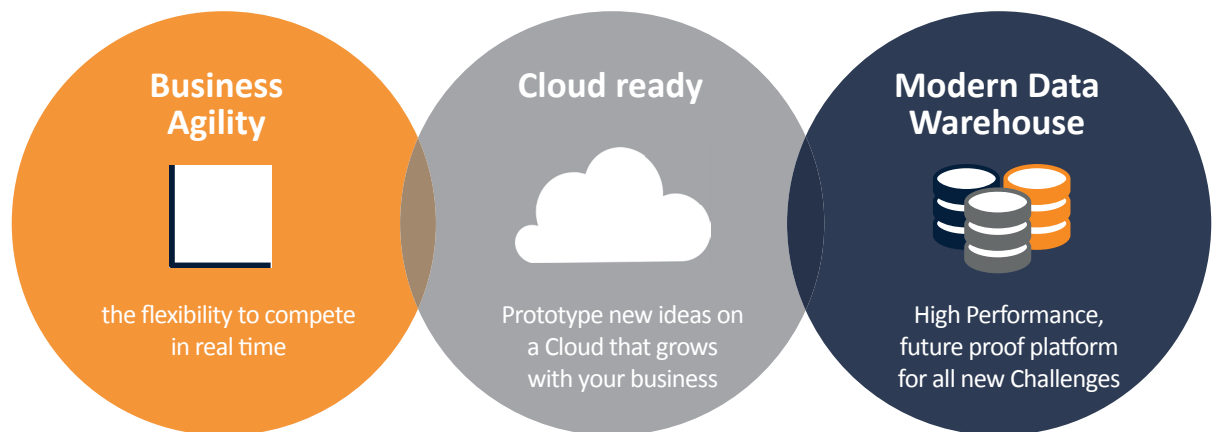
Business Agility

the flexibility to compete in real time

Cloud ready

Prototype new ideas on a Cloud that grows with your business

Modern Data Warehouse

High Performance, future proof platform for all new Challenges